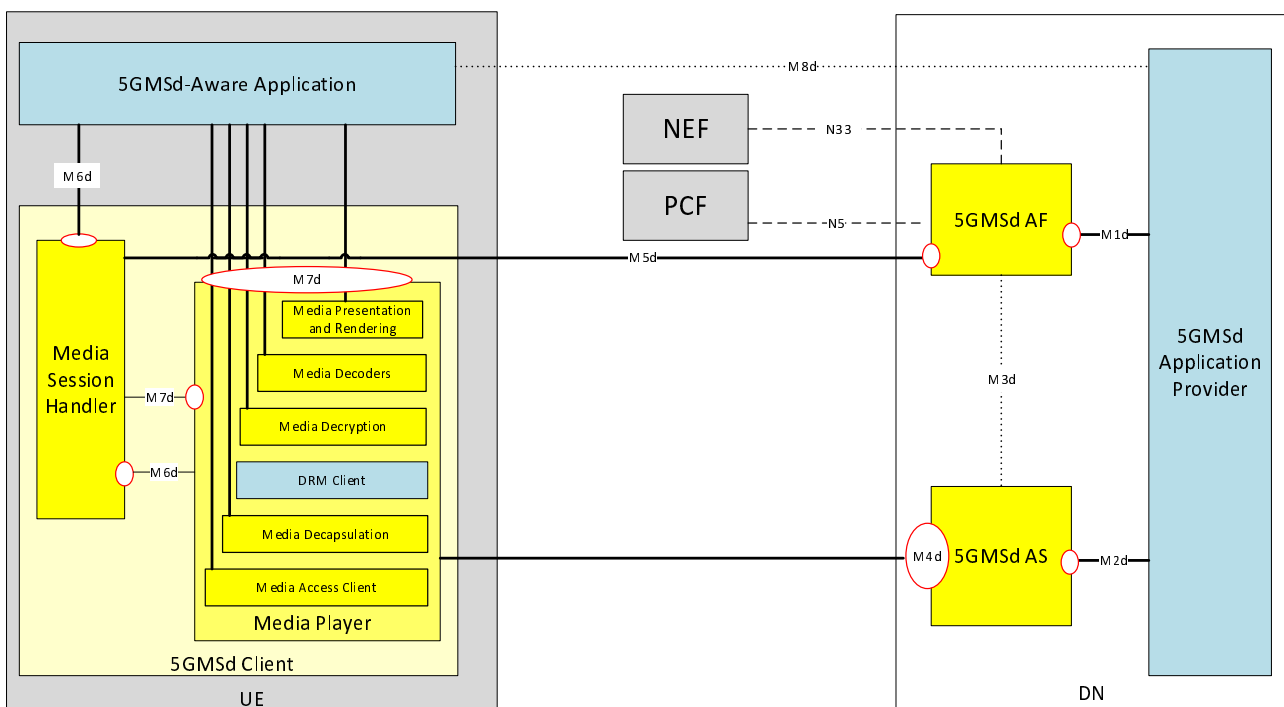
5GMSd-Aware Application

M8d

NEF

N33

PCF

N5

M6d

5GMSd AF

M1d

M5d

M7d

Media Presentation and Rendering

Media Session Handler

Media Decoders

5GMSd Application Provider

M7d

M3d

Media Decryption

M6d

DRM Client

Media Decapsulation

M4d

5GMSd AS

M2d

Media Access Client

Media Player

5GMSd Client

UE

DN